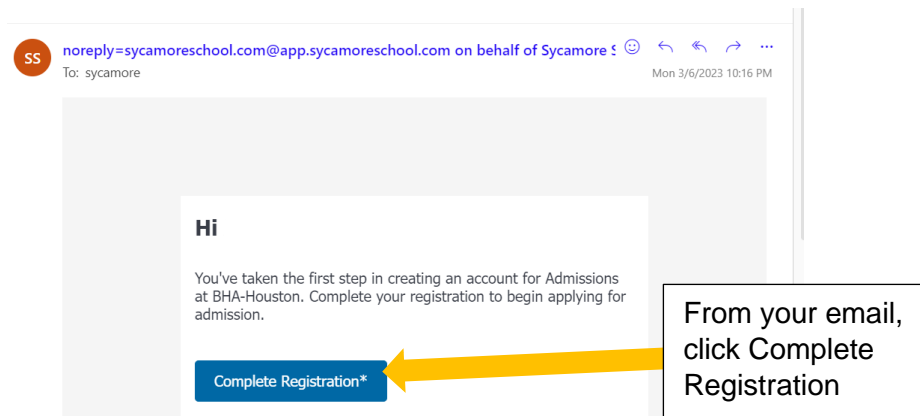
SS

noreply=sycamoreschool.com@app.sycamoreschool.com on behalf of Sycamore S

To: sycamore

Mon 3/6/2023 10:16 PM

Hi

You've taken the first step in creating an account for Admissions at BHA-Houston. Complete your registration to begin applying for admission.

Complete Registration*

From your email, click Complete Registration